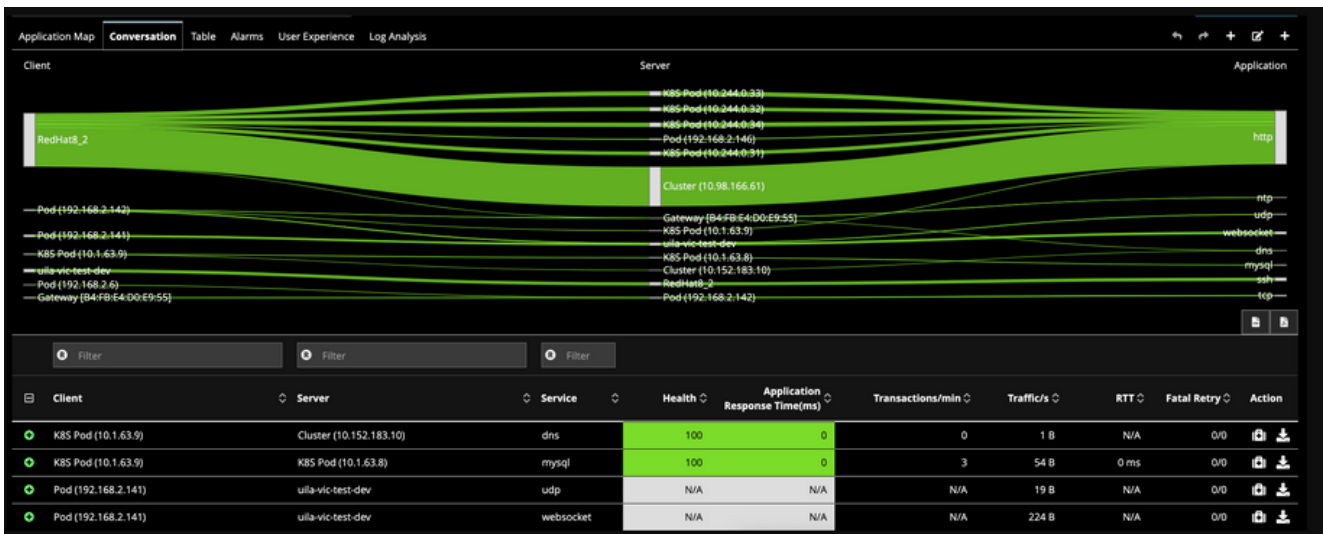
Application Map Conversation Table Alarms User Experience Log Analysis

Client

Server

Application

RedHat8_2

K8S Pod (10.244.0.33)
K8S Pod (10.244.0.32)
K8S Pod (10.244.0.34)
Pod (192.168.2.146)
K8S Pod (10.244.0.31)

http

Cluster (10.98.166.61)

Pod (192.168.2.142)
Pod (192.168.2.141)
K8S Pod (10.1.63.9)
uila-vic-test-dev
Pod (192.168.2.6)
Gateway [B4:FB:E4:D0:E9:55]

Gateway [B4:FB:E4:D0:E9:55]
K8S Pod (10.1.63.9)
uila-vic-test-dev
K8S Pod (10.1.63.8)
Cluster (10.152.183.10)
RedHat8_2
Pod (192.168.2.142)

ntp
udp
websocket
dns
mysql
ssh
tcp

Filter
Filter
Filter

| Client | Server | Service | Health | Application Response Time(ms) | Transactions/min | Traffic/s | RTT | Fatal Retry | Action |
|---|---|---|---|---|---|---|---|---|---|
| K8S Pod (10.1.63.9) | Cluster (10.152.183.10) | dns | 100 | 0 | 0 | 1 B | N/A | 0/0 | |
| K8S Pod (10.1.63.9) | K8S Pod (10.1.63.8) | mysql | 100 | 0 | 3 | 54 B | 0 ms | 0/0 | |
| Pod (192.168.2.141) | uila-vic-test-dev | udp | N/A | N/A | N/A | 19 B | N/A | 0/0 | |
| Pod (192.168.2.141) | uila-vic-test-dev | websocket | N/A | N/A | N/A | 224 B | N/A | 0/0 | |